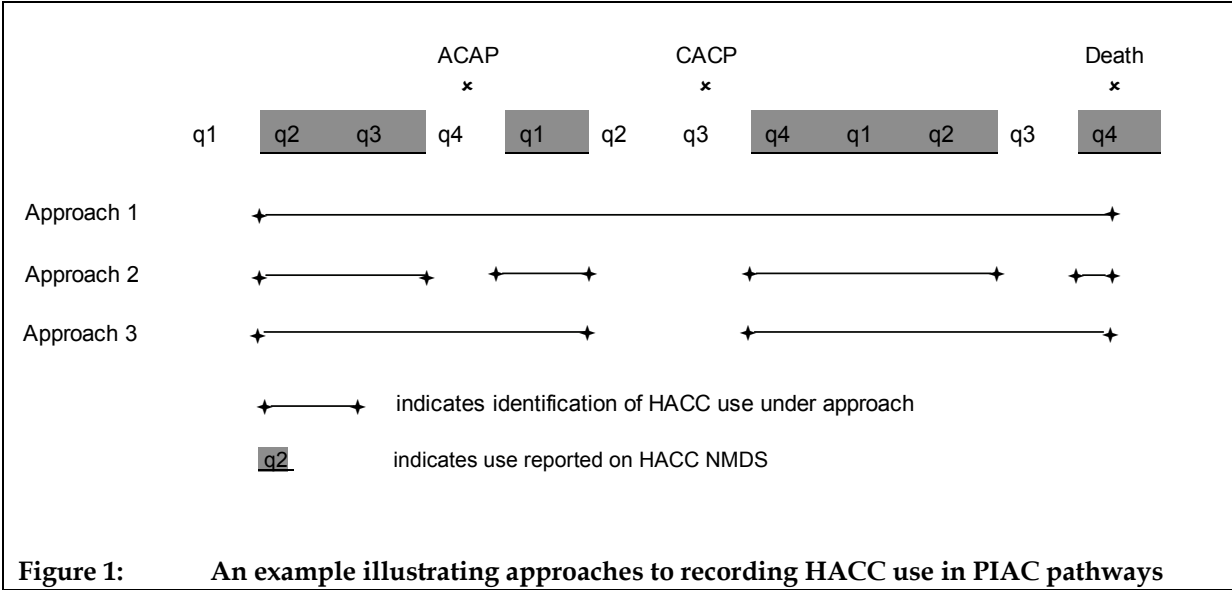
ACAP
CACP
Death

q1 q2 q3 q4 q1 q2 q3 q4 q1 q2 q3 q4

Approach 1

Approach 2

Approach 3

indicates identification of HACC use under approach

q2 indicates use reported on HACC NMDS

Figure 1: An example illustrating approaches to recording HACC use in PIAC pathways